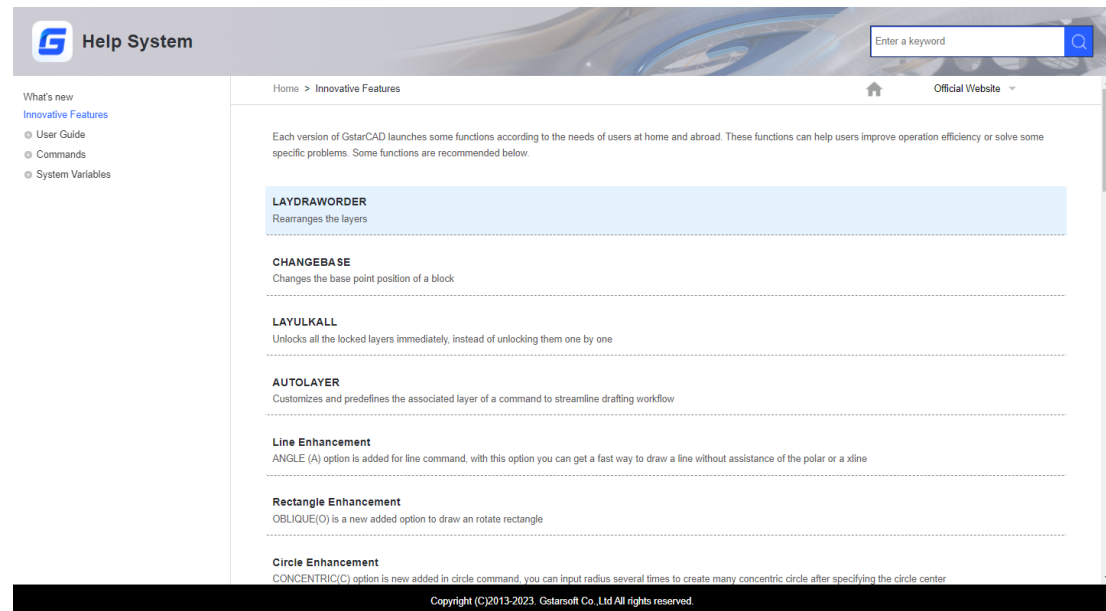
Help System

Enter a keyword

What's new
Innovative Features
User Guide
Commands
System Variables

Home > Innovative Features

Official Website

Each version of GstarCAD launches some functions according to the needs of users at home and abroad. These functions can help users improve operation efficiency or solve some specific problems. Some functions are recommended below.

LAYDRAWORDER
Rearranges the layers

CHANGEBASE
Changes the base point position of a block

LAYULKALL
Unlocks all the locked layers immediately, instead of unlocking them one by one

AUTOLAYER
Customizes and predefines the associated layer of a command to streamline drafting workflow

Line Enhancement
ANGLE (A) option is added for line command, with this option you can get a fast way to draw a line without assistance of the polar or a xline

Rectangle Enhancement
OBLIQUE(O) is a new added option to draw an rotate rectangle

Circle Enhancement
CONCENTRIC(C) option is new added in circle command, you can input radius several times to create many concentric circle after specifying the circle center

Copyright (C)2013-2023. Gstarsoft Co.,Ltd All rights reserved.